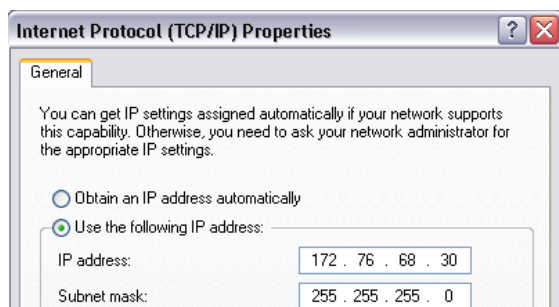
Internet Protocol (TCP/IP) Properties

General

You can get IP settings assigned automatically if your network supports this capability. Otherwise, you need to ask your network administrator for the appropriate IP settings.

Obtain an IP address automatically

Use the following IP address:

IP address: 172 . 76 . 68 . 30

Subnet mask: 255 . 255 . 255 . 0